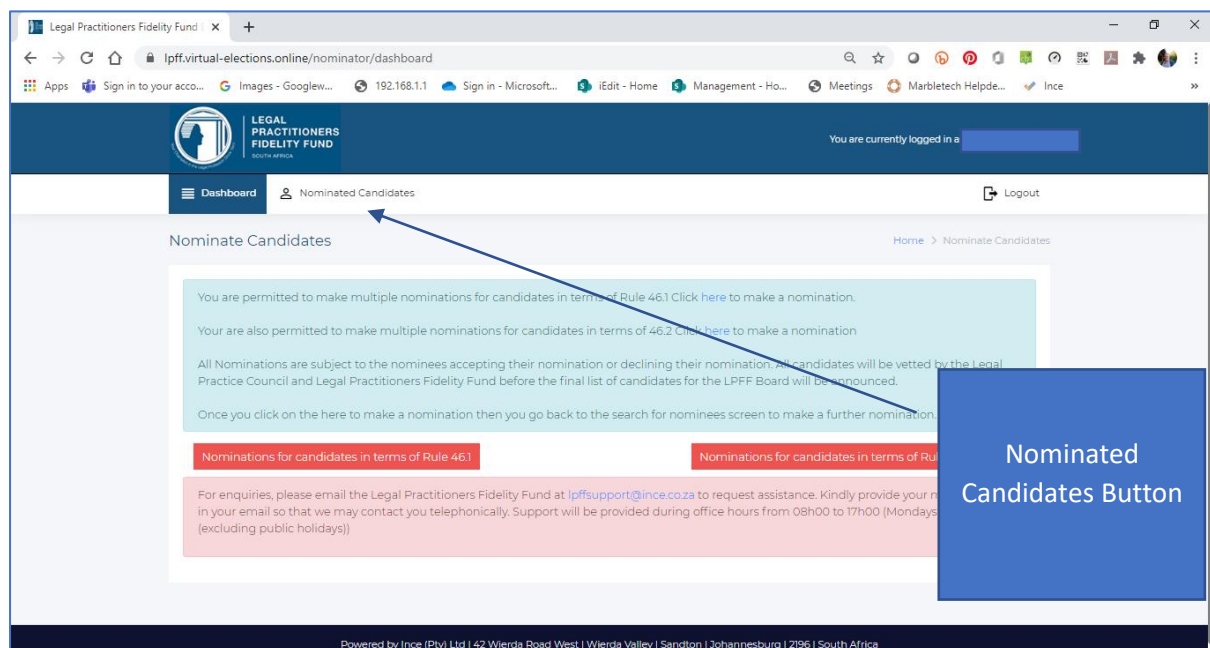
Legal Practitioners Fidelity Fund | ×

lpff.virtual-elections.online/nominator/dashboard

Apps  Sign in to your acco...  Images - Googlew...  192.168.1.1  Sign in - Microsoft...  iEdit - Home  Management - Ho...  Meetings  Marbletech Helpde...  Ince

LEGAL PRACTITIONERS FIDELITY FUND SOUTH AFRICA

You are currently logged in a

Dashboard  Nominated Candidates  Logout

Nominate Candidates

Home > Nominate Candidates

You are permitted to make multiple nominations for candidates in terms of Rule 46.1 Click here to make a nomination.

Your are also permitted to make multiple nominations for candidates in terms of 46.2 Click here to make a nomination

All Nominations are subject to the nominees accepting their nomination or declining their nomination. All candidates will be vetted by the Legal Practice Council and Legal Practitioners Fidelity Fund before the final list of candidates for the LPFF Board will be announced.

Once you click on the here to make a nomination then you go back to the search for nominees screen to make a further nomination.

Nominations for candidates in terms of Rule 46.1

Nominations for candidates in terms of Ru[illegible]

For enquiries, please email the Legal Practitioners Fidelity Fund at lpffsupport@ince.co.za to request assistance. Kindly provide your n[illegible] in your email so that we may contact you telephonically. Support will be provided during office hours from 08h00 to 17h00 (Mondays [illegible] (excluding public holidays))

Nominated Candidates Button

Powered by Ince (Pty) Ltd | 42 Wierda Road West | Wierda Valley | Sandton | Johannesburg | 2196 | South Africa